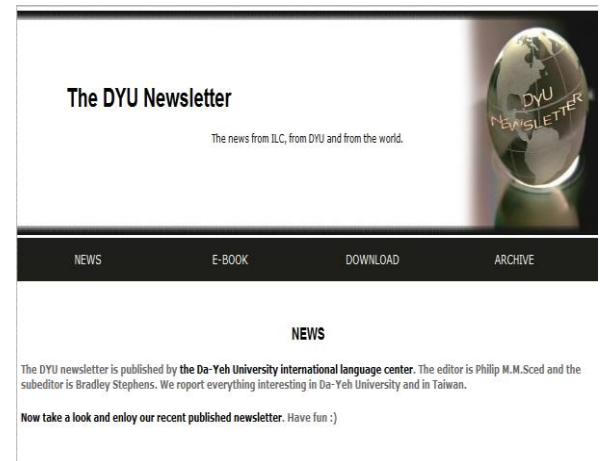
The DYU Newsletter

The news from ILC, from DYU and from the world.

DYU NEWSLETTER

NEWS E-BOOK DOWNLOAD ARCHIVE

NEWS

The DYU newsletter is published by the Da-Yeh University international language center. The editor is Philip M.M.Sced and the subeditor is Bradley Stephens. We roport everything interesting in Da-Yeh University and in Taiwan.

Now take a look and enloy our recent published newsletter. Have fun :)